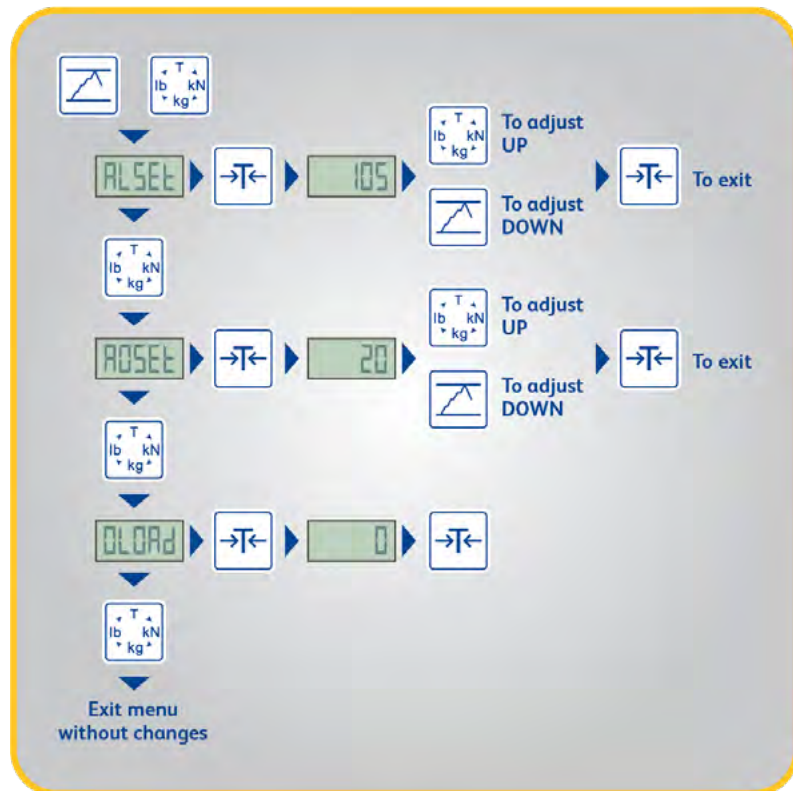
T lb kN kg

ALSEt →T← 105

T lb kN kg To adjust UP

To adjust DOWN

→T← To exit

T lb kN kg

AOSEt →T← 20

T lb kN kg To adjust UP

To adjust DOWN

→T← To exit

T lb kN kg

OLOAd →T← 0 →T←

T lb kN kg

Exit menu without changes